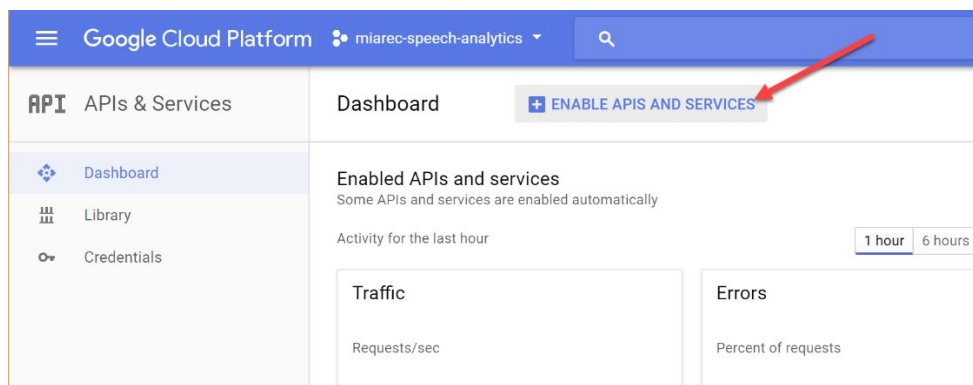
Google Cloud Platform miarec-speech-analytics

API APIs & Services

Dashboard

ENABLE APIS AND SERVICES

Dashboard

Library

Credentials

Enabled APIs and services

Some APIs and services are enabled automatically

Activity for the last hour

1 hour 6 hours

Traffic

Requests/sec

Errors

Percent of requests